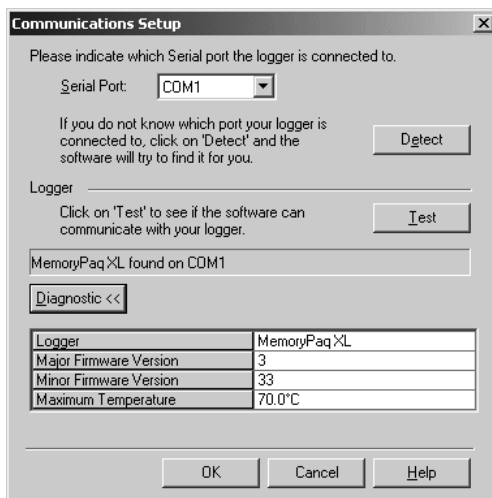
Communications Setup

Please indicate which Serial port the logger is connected to.

Serial Port: COM1

If you do not know which port your logger is connected to, click on 'Detect' and the software will try to find it for you.

Detect

Logger

Click on 'Test' to see if the software can communicate with your logger.

Test

MemoryPaq XL found on COM1

Diagnostic <<

| Logger | MemoryPaq XL |
|---|---|
| Major Firmware Version | 3 |
| Minor Firmware Version | 33 |
| Maximum Temperature | 70.0°C |

OK Cancel Help